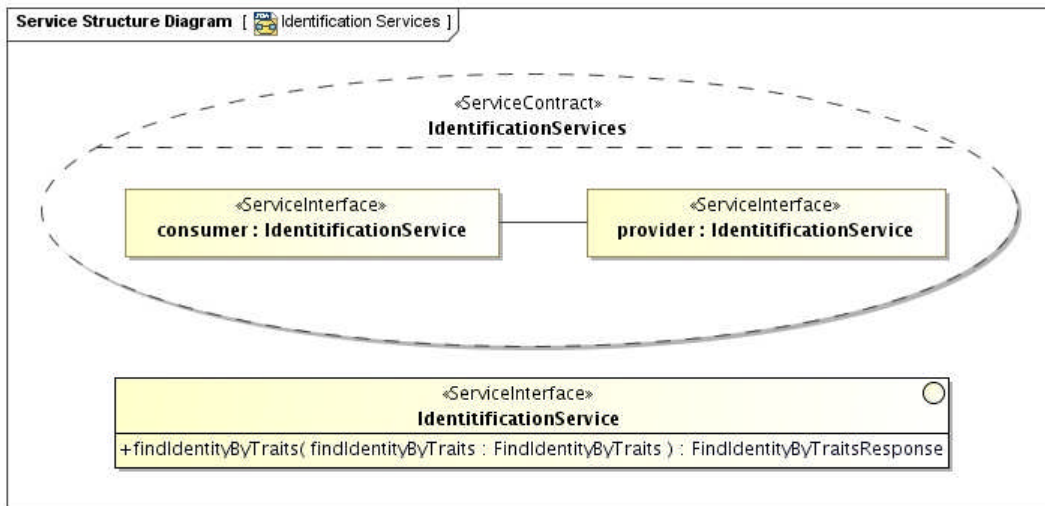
Service Structure Diagram [ Identification Services ]

«ServiceContract»
IdentificationServices

«ServiceInterface»
consumer : IdentitificationService

«ServiceInterface»
provider : IdentitificationService

«ServiceInterface»
IdentitificationService

+findIdentityByTraits( findIdentityByTraits : FindIdentityByTraits ) : FindIdentityByTraitsResponse